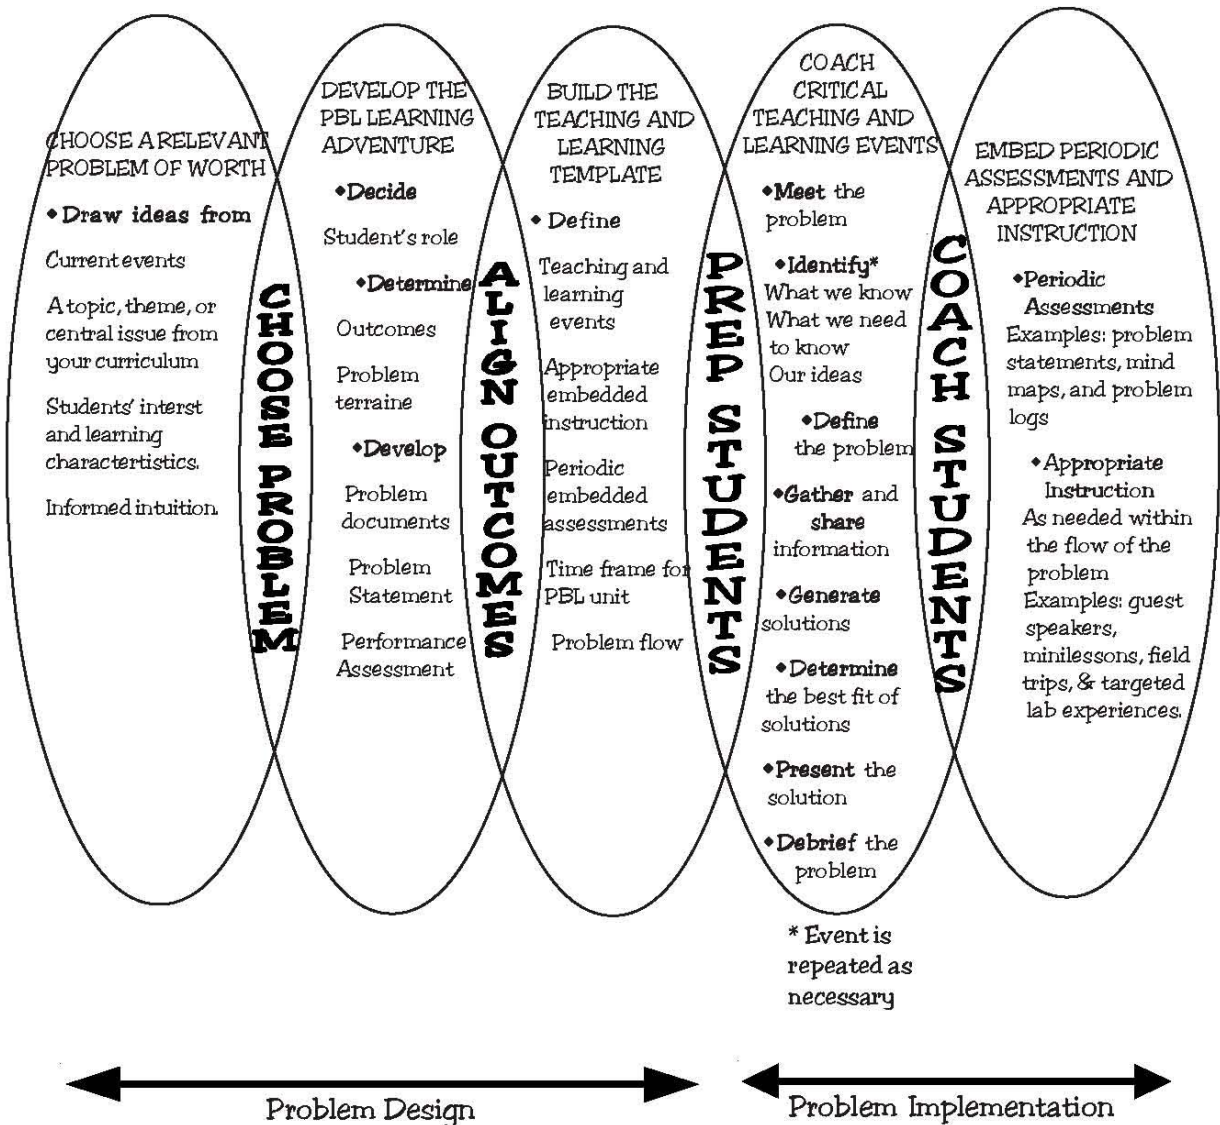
CHOOSE A RELEVANT PROBLEM OF WORTH

• Draw ideas from

Current events

A topic, theme, or central issue from your curriculum

Students' interst and learning charactertistics.

Informed intuition.

CHOOSE PROBLEM

DEVELOP THE PBL LEARNING ADVENTURE

•Decide

Student's role

•Determine

Outcomes

Problem terraine

•Develop

Problem documents

Problem Statement

Performance Assessment

ALIGN OUTCOMES

BUILD THE TEACHING AND LEARNING TEMPLATE

• Define

Teaching and learning events

Appropriate embedded instruction

Periodic embedded assessments

Time frame for PBL unit

Problem flow

PREP STUDENTS

COACH CRITICAL TEACHING AND LEARNING EVENTS

•Meet the problem

•Identify*
What we know
What we need to know
Our ideas

•Define the problem

•Gather and share information

•Generate solutions

•Determine the best fit of solutions

•Present the solution

•Debrief the problem

* Event is repeated as necessary

COACH STUDENTS

EMBED PERIODIC ASSESSMENTS AND APPROPRIATE INSTRUCTION

•Periodic Assessments
Examples: problem statements, mind maps, and problem logs

•Appropriate Instruction
As needed within the flow of the problem
Examples: guest speakers, minilessons, field trips, & targeted lab experiences.

Problem Design

Problem Implementation